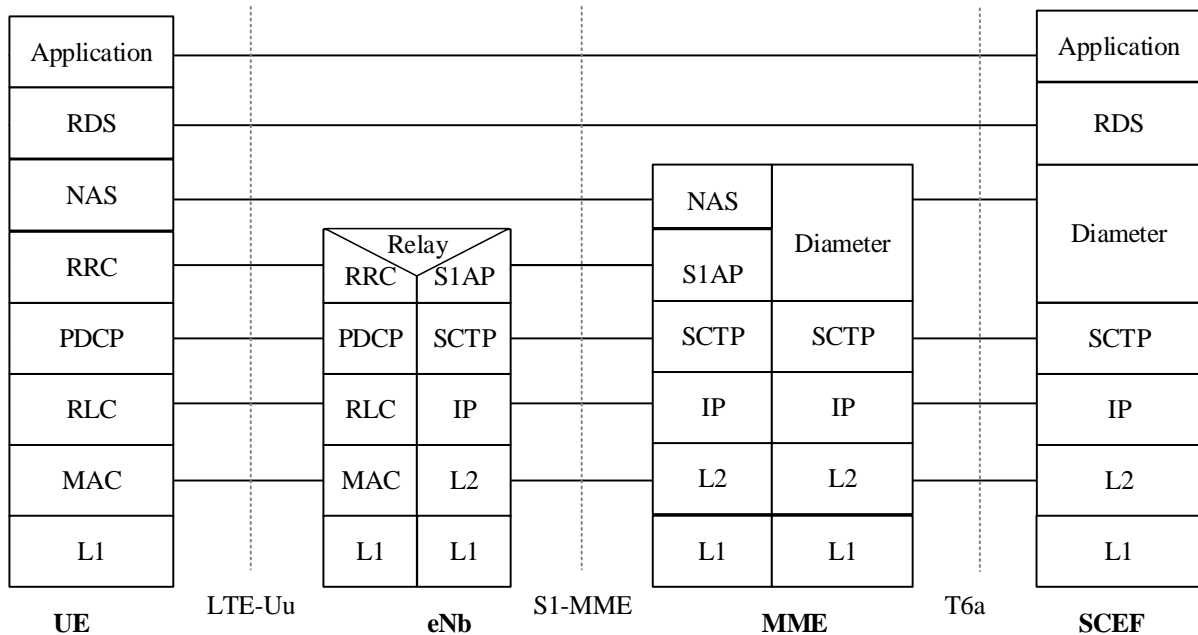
Application
RDS
NAS
RRC
PDCP
RLC
MAC
L1
UE

LTE-Uu

Relay
RRC
S1AP
PDCP
SCTP
RLC
IP
MAC
L2
L1
L1
eNb

S1-MME

NAS
S1AP
Diameter
SCTP
SCTP
IP
IP
L2
L2
L1
L1
MME

T6a

Application
RDS
Diameter
SCTP
IP
L2
L1
SCEF